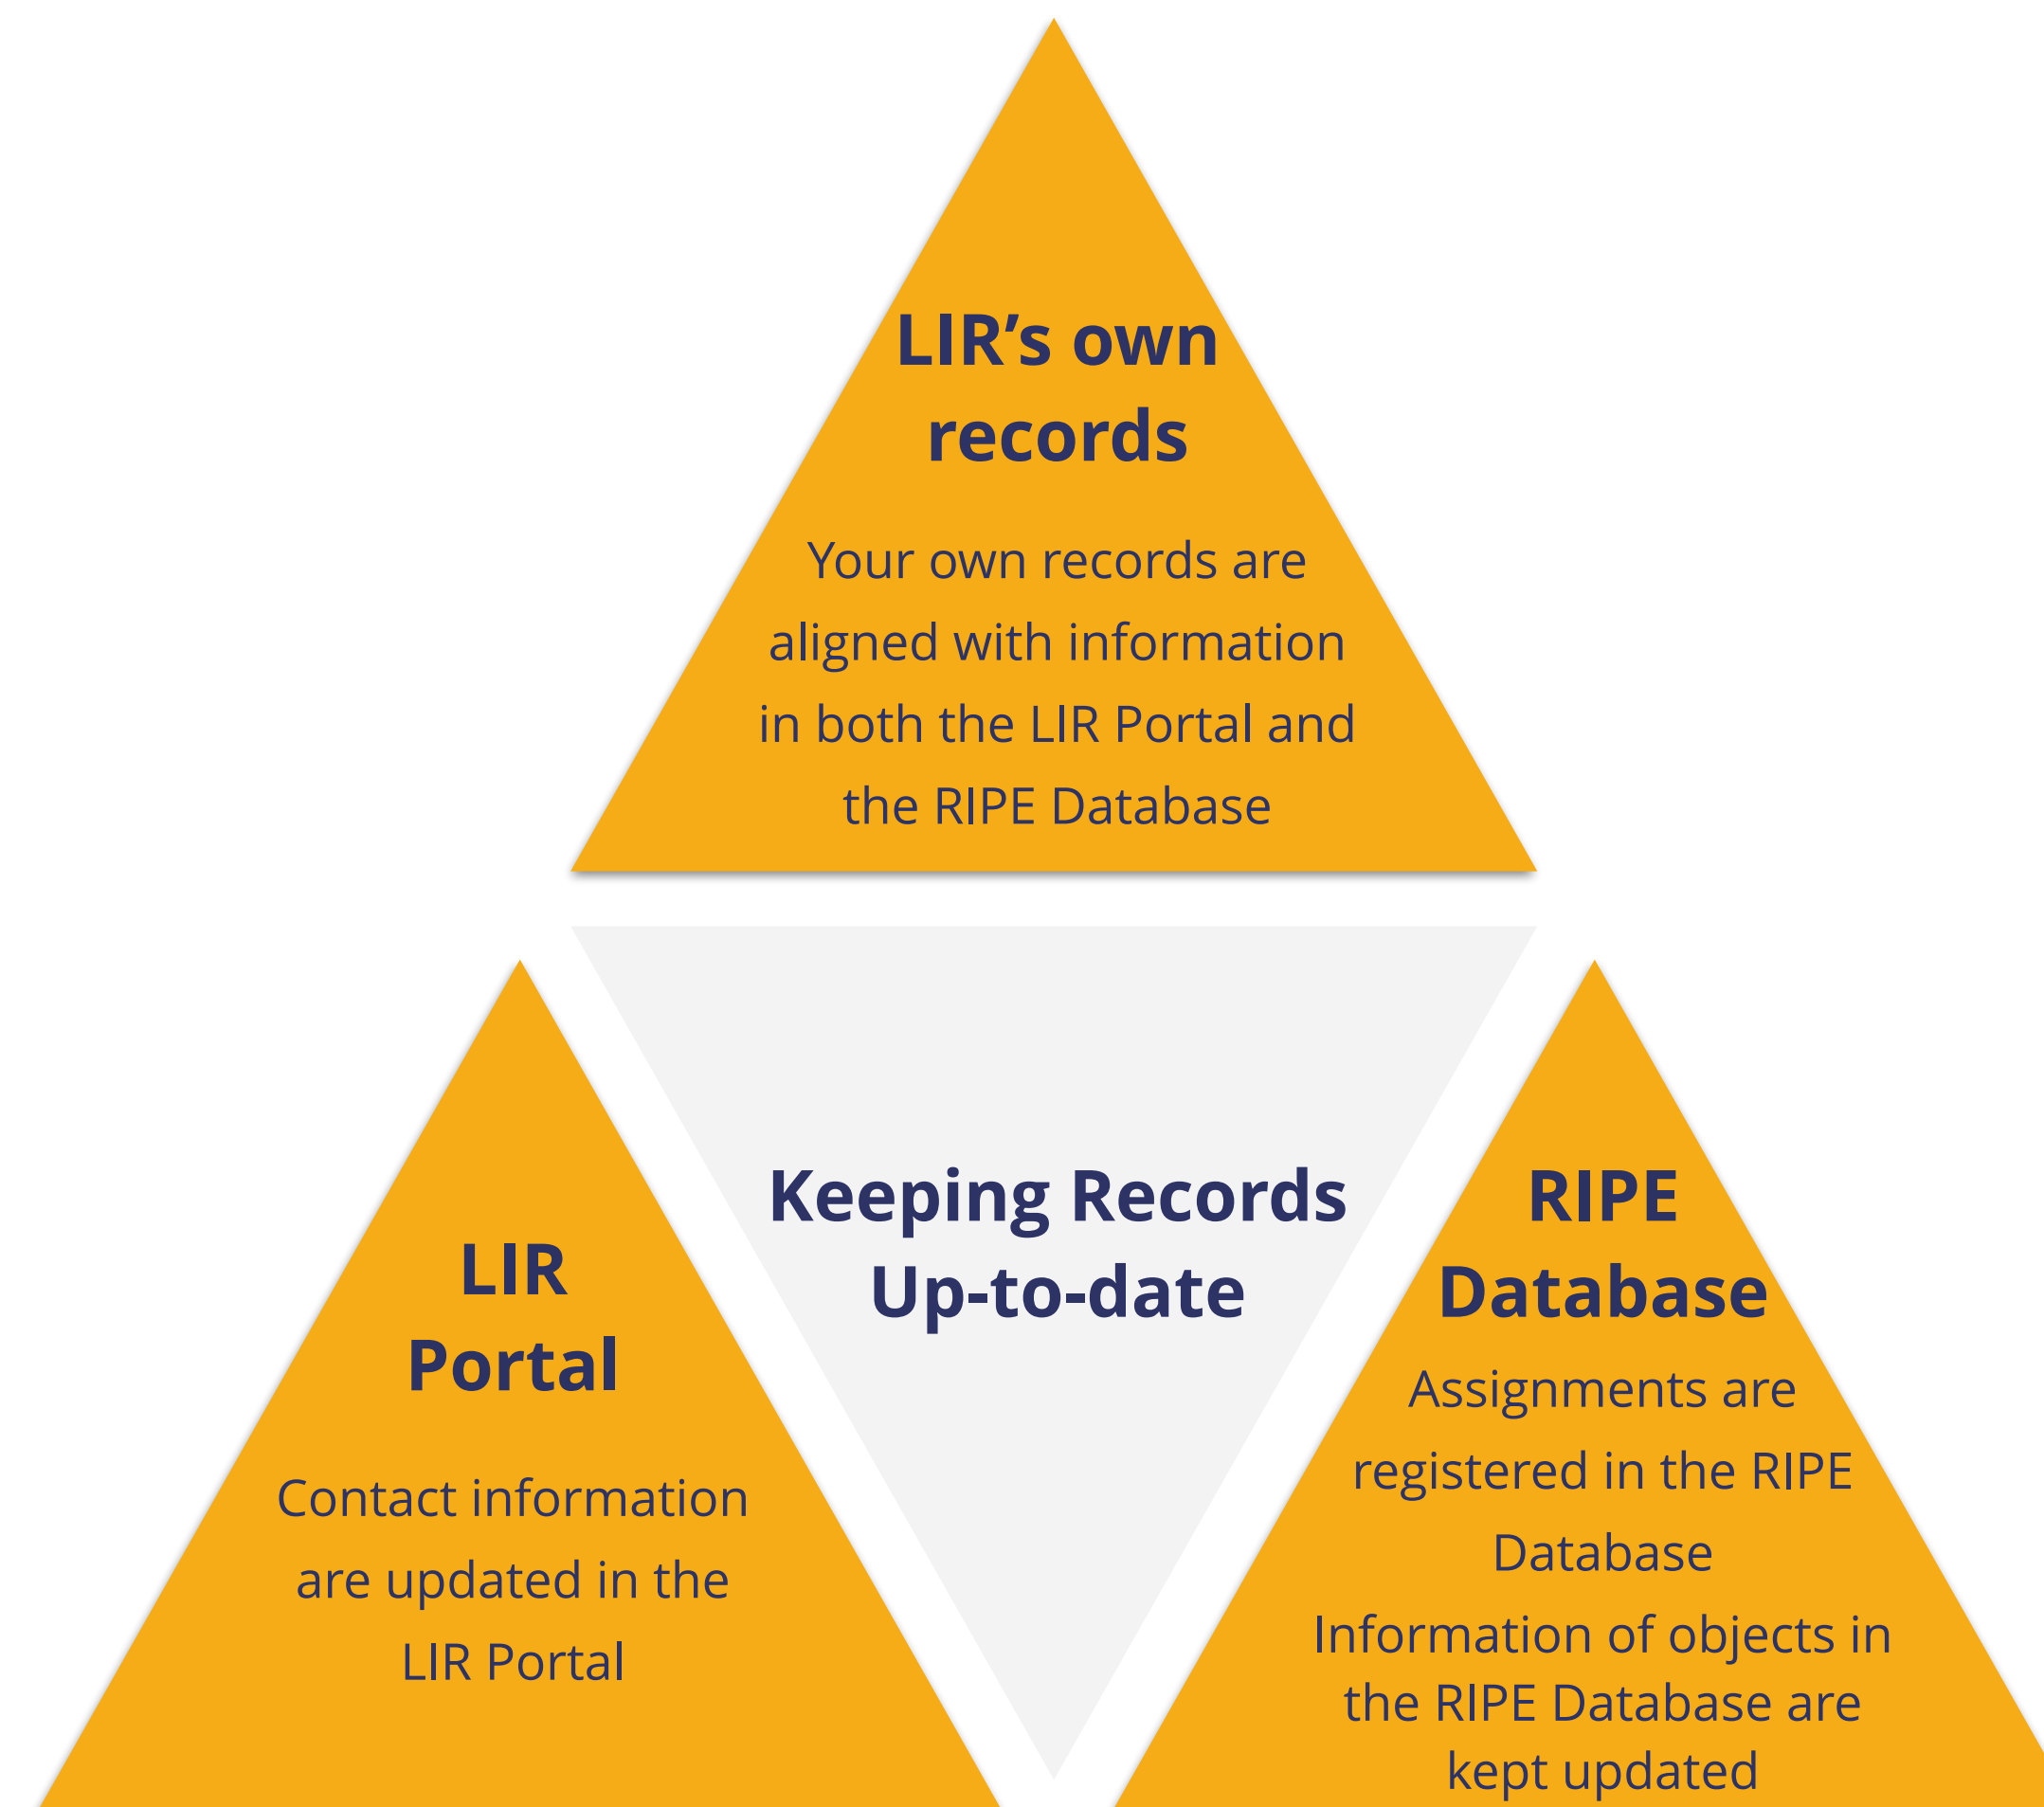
LIR’s own records

Your own records are aligned with information in both the LIR Portal and the RIPE Database

Keeping Records Up-to-date

LIR Portal

Contact information are updated in the LIR Portal

RIPE Database

Assignments are registered in the RIPE Database

Information of objects in the RIPE Database are kept updated